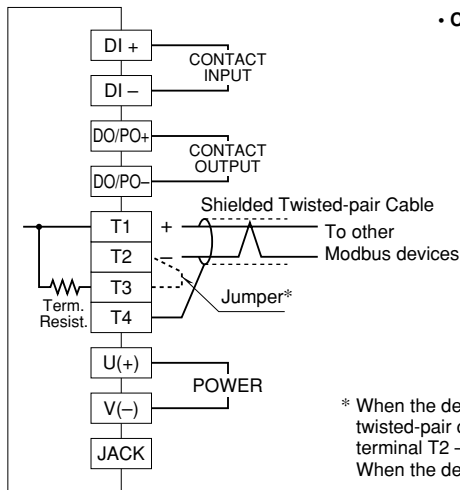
• C

DI +

CONTACT INPUT

DI –

DO/PO+

CONTACT OUTPUT

DO/PO–

Shielded Twisted-pair Cable

T1

+

To other

T2

Modbus devices

T3

Term. Resist.

Jumper*

T4

U(+)

POWER

V(–)

JACK

* When the de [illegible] twisted-pair c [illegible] terminal T2 – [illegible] When the de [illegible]